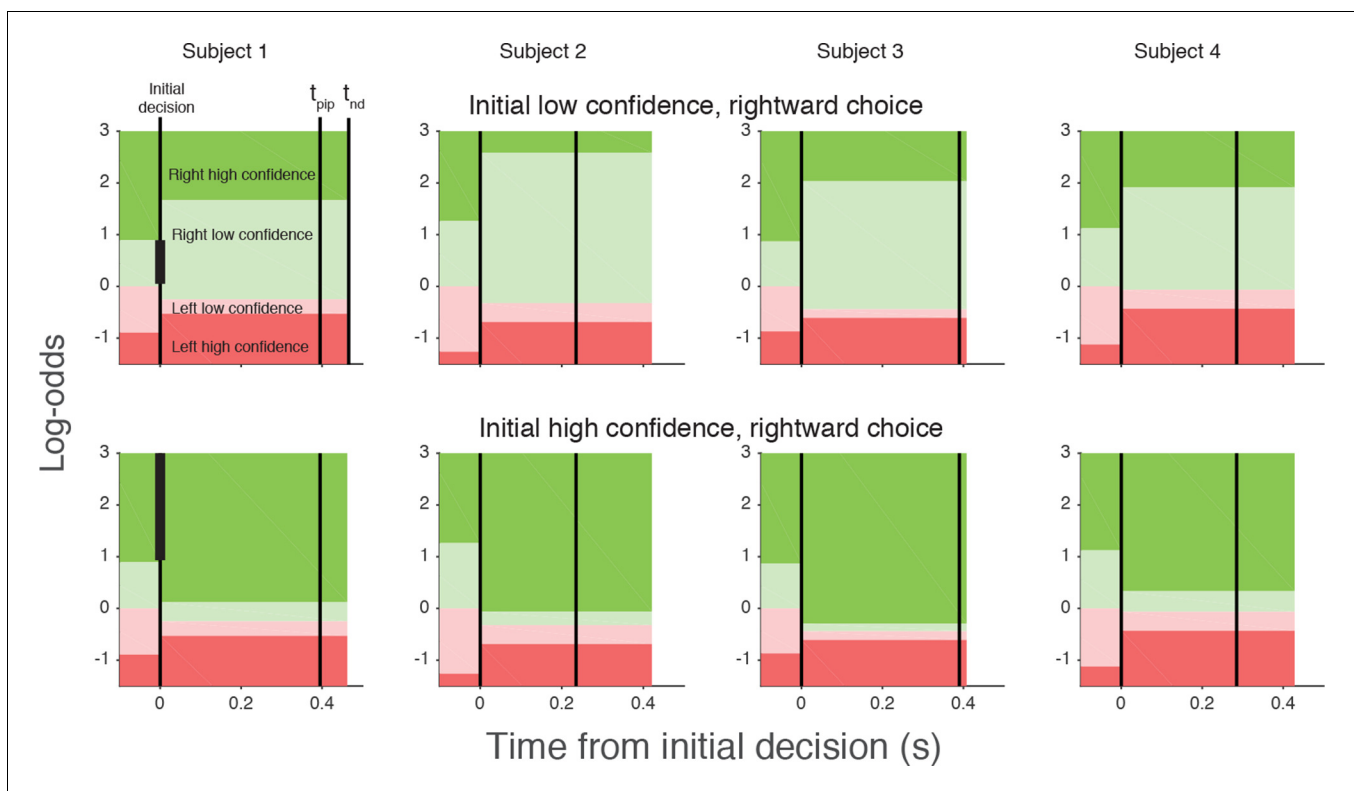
Subject 1

Subject 2

Subject 3

Subject 4

Initial decision

$t_{pip}$

$t_{nd}$

Initial low confidence, rightward choice

Right high confidence

Right low confidence

Left low confidence

Left high confidence

3
2
1
0
-1

3
2
1
0
-1

3
2
1
0
-1

3
2
1
0
-1

Log-odds

Initial high confidence, rightward choice

3
2
1
0
-1

3
2
1
0
-1

3
2
1
0
-1

3
2
1
0
-1

0 0.2 0.4

0 0.2 0.4

0 0.2 0.4

0 0.2 0.4

Time from initial decision (s)